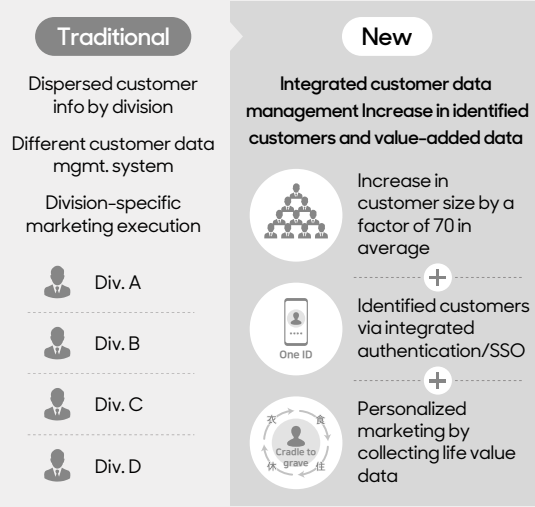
Traditional

Dispersed customer info by division

Different customer data mgmt. system

Division-specific marketing execution

Div. A

Div. B

Div. C

Div. D

New

Integrated customer data management Increase in identified customers and value-added data

Increase in customer size by a factor of 70 in average

One ID

Identified customers via integrated authentication/SSO

衣 食 休 住

Cradle to grave

Personalized marketing by collecting life value data